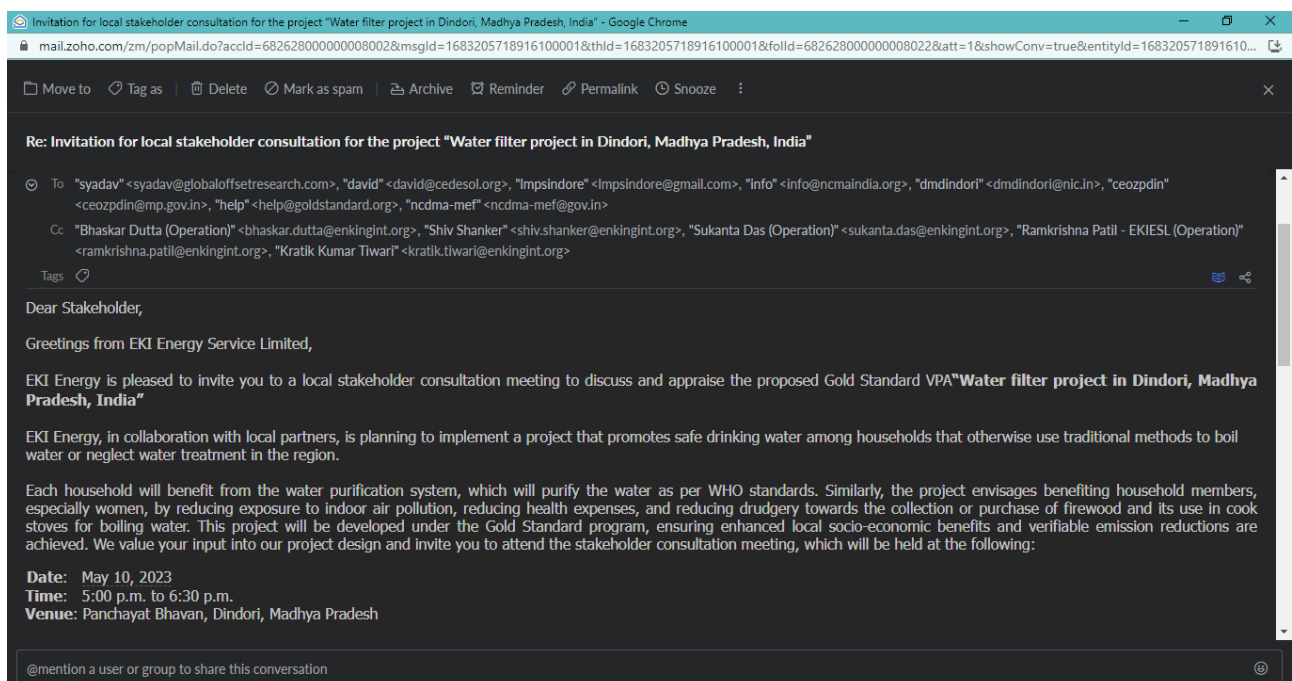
Invitation for local stakeholder consultation for the project "Water filter project in Dindori, Madhya Pradesh, India" - Google Chrome

mail.zoho.com/zm/popMail.do?accId=682628000000008002&msgId=1683205718916100001&thId=1683205718916100001&folId=682628000000008022&att=1&showConv=true&entityId=168320571891610...

Move to Tag as Delete Mark as spam Archive Reminder Permalink Snooze

Re: Invitation for local stakeholder consultation for the project "Water filter project in Dindori, Madhya Pradesh, India"

To "syadav" <syadav@globaloffsetresearch.com>, "david" <david@cedesol.org>, "lmpsindore" <lmpsindore@gmail.com>, "info" <info@ncmaindia.org>, "dmdindori" <dmdindori@nic.in>, "ceozpdin" <ceozpdin@mp.gov.in>, "help" <help@goldstandard.org>, "ncdma-mef" <ncdma-mef@gov.in>

Cc "Bhaskar Dutta (Operation)" <bhaskar.dutta@enkingint.org>, "Shiv Shanker" <shiv.shanker@enkingint.org>, "Sukanta Das (Operation)" <sukanta.das@enkingint.org>, "Ramkrishna Patil - EKIESL (Operation)" <ramkrishna.patil@enkingint.org>, "Kratik Kumar Tiwari" <kratik.tiwari@enkingint.org>

Tags

Dear Stakeholder,

Greetings from EKI Energy Service Limited,

EKI Energy is pleased to invite you to a local stakeholder consultation meeting to discuss and appraise the proposed Gold Standard VPA**"Water filter project in Dindori, Madhya Pradesh, India"**

EKI Energy, in collaboration with local partners, is planning to implement a project that promotes safe drinking water among households that otherwise use traditional methods to boil water or neglect water treatment in the region.

Each household will benefit from the water purification system, which will purify the water as per WHO standards. Similarly, the project envisages benefiting household members, especially women, by reducing exposure to indoor air pollution, reducing health expenses, and reducing drudgery towards the collection or purchase of firewood and its use in cook stoves for boiling water. This project will be developed under the Gold Standard program, ensuring enhanced local socio-economic benefits and verifiable emission reductions are achieved. We value your input into our project design and invite you to attend the stakeholder consultation meeting, which will be held at the following:

**Date**: May 10, 2023
**Time**: 5:00 p.m. to 6:30 p.m.
**Venue**: Panchayat Bhavan, Dindori, Madhya Pradesh

@mention a user or group to share this conversation